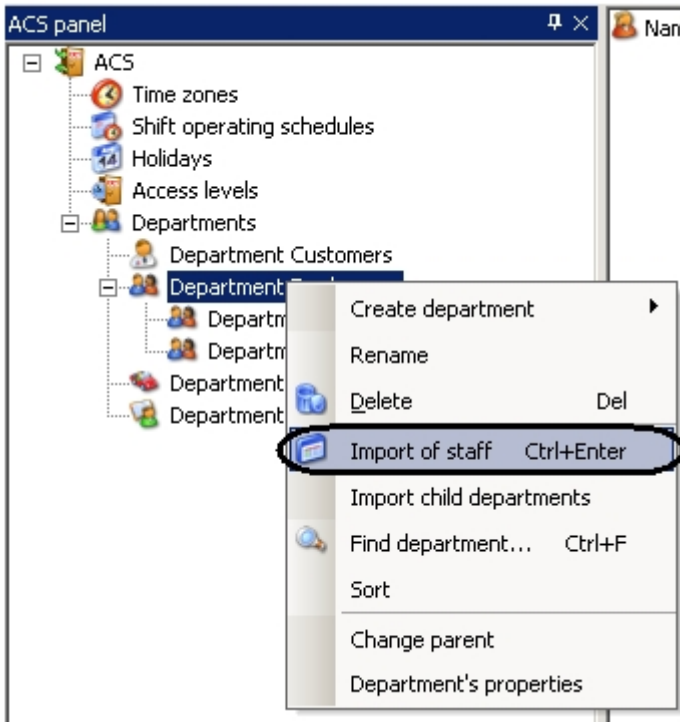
ACS panel

Nam

ACS
Time zones
Shift operating schedules
Holidays
Access levels
Departments
Department Customers
Department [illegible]
Departm
Departm
Department
Department

Create department
Rename
Delete Del
Import of staff Ctrl+Enter
Import child departments
Find department... Ctrl+F
Sort
Change parent
Department's properties